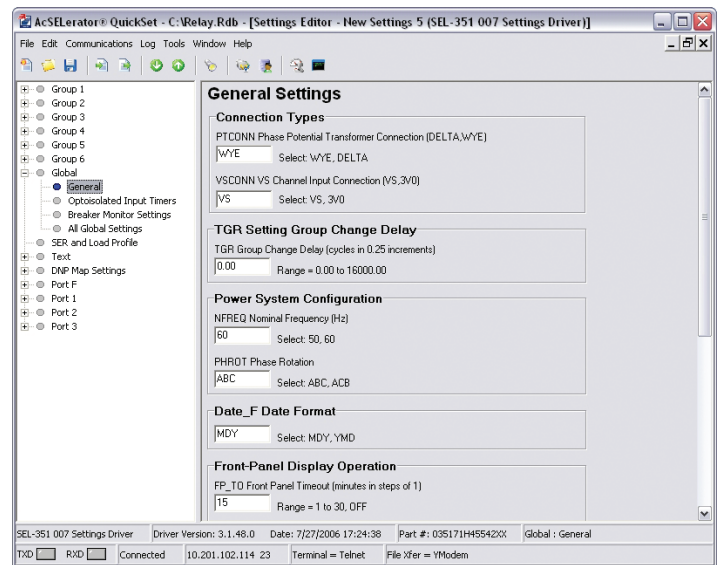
AcSELerator® QuickSet - C:\Relay.Rdb - [Settings Editor - New Settings 5 (SEL-351 007 Settings Driver)]

File Edit Communications Log Tools Window Help

Group 1
Group 2
Group 3
Group 4
Group 5
Group 6
Global
General
Optoisolated Input Timers
Breaker Monitor Settings
All Global Settings
SER and Load Profile
Text
DNP Map Settings
Port F
Port 1
Port 2
Port 3

General Settings

Connection Types

PTCONN Phase Potential Transformer Connection (DELTA,WYE)
WYE Select: WYE, DELTA

VSCONN VS Channel Input Connection (VS,3V0)
VS Select: VS, 3V0

TGR Setting Group Change Delay

TGR Group Change Delay (cycles in 0.25 increments)
0.00 Range = 0.00 to 16000.00

Power System Configuration

NFREQ Nominal Frequency (Hz)
60 Select: 50, 60

PHROT Phase Rotation
ABC Select: ABC, ACB

Date_F Date Format

MDY Select: MDY, YMD

Front-Panel Display Operation

FP_TO Front Panel Timeout (minutes in steps of 1)
15 Range = 1 to 30, OFF

SEL-351 007 Settings Driver | Driver Version: 3.1.48.0 | Date: 7/27/2006 17:24:38 | Part #: 035171H45542XX | Global : General

TXD RXD Connected | 10.201.102.114 23 | Terminal = Telnet | File Xfer = YModem